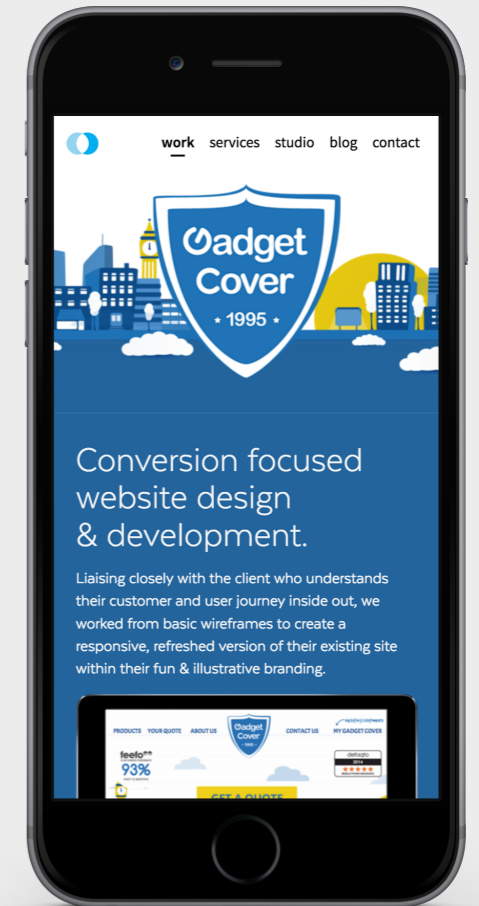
work services studio blog contact

Gadget Cover
1995

Conversion focused website design & development.

Liaising closely with the client who understands their customer and user journey inside out, we worked from basic wireframes to create a responsive, refreshed version of their existing site within their fun & illustrative branding.

PRODUCTS YOUR QUOTE ABOUT US Gadget Cover 1995 CONTACT US MY GADGET COVER

feefo
93%

2014

GET A QUOTE